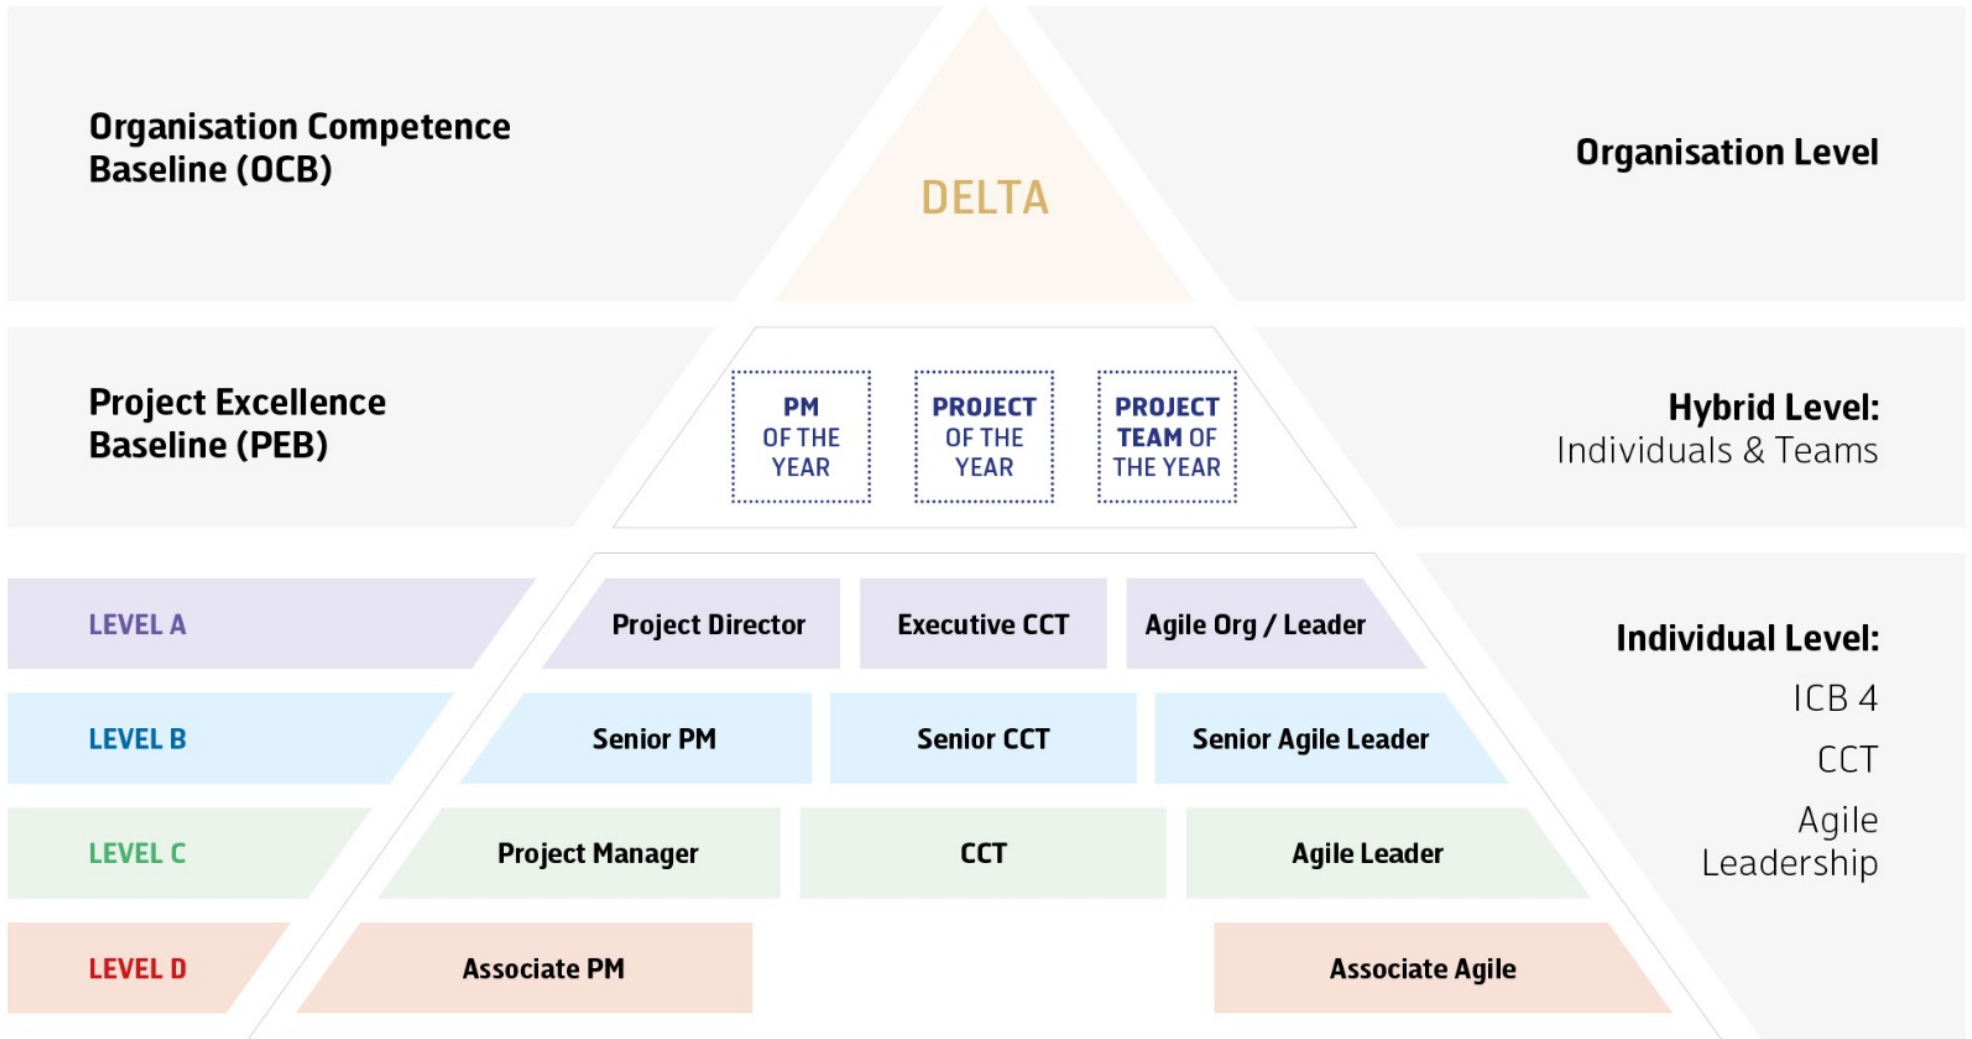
Organisation Competence Baseline (OCB)

DELTA

Organisation Level

Project Excellence Baseline (PEB)

PM OF THE YEAR

PROJECT OF THE YEAR

PROJECT TEAM OF THE YEAR

Hybrid Level:
Individuals & Teams

LEVEL A

Project Director

Executive CCT

Agile Org / Leader

LEVEL B

Senior PM

Senior CCT

Senior Agile Leader

LEVEL C

Project Manager

CCT

Agile Leader

LEVEL D

Associate PM

Associate Agile

Individual Level:

ICB 4

CCT

Agile Leadership